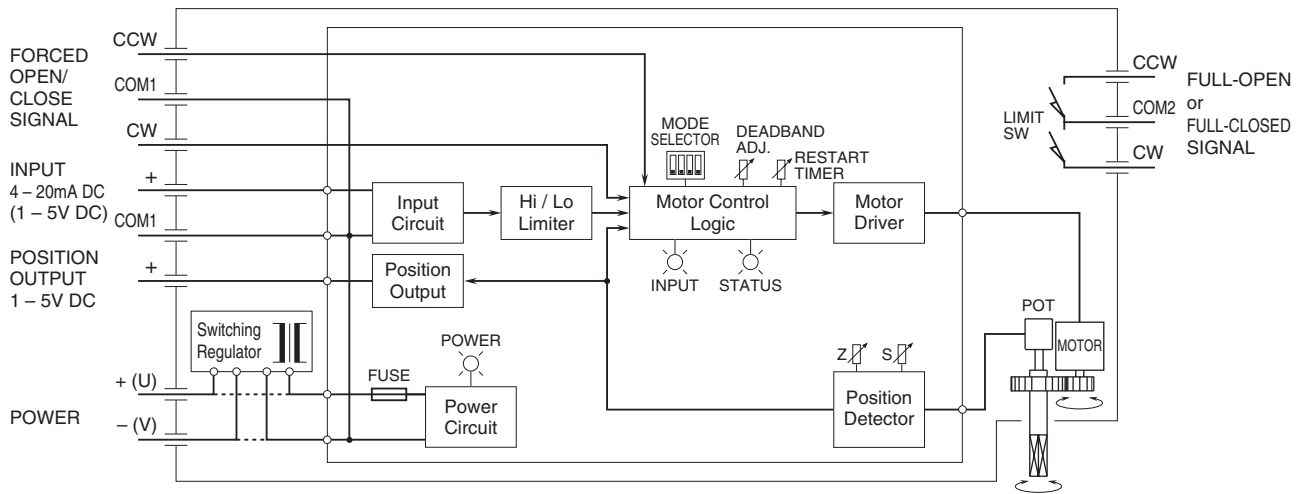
FORCED OPEN/ CLOSE SIGNAL

CCW

COM1

CW

INPUT 4 – 20mA DC (1 – 5V DC)

+

COM1

POSITION OUTPUT 1 – 5V DC

+

POWER

+ (U)

– (V)

Switching Regulator

FUSE

POWER

Power Circuit

Input Circuit

Hi / Lo Limiter

Position Output

MODE SELECTOR

DEADBAND ADJ.

RESTART TIMER

Motor Control Logic

INPUT

STATUS

Motor Driver

Z

S

Position Detector

POT

MOTOR

LIMIT SW

CCW

COM2

CW

FULL-OPEN or FULL-CLOSED SIGNAL